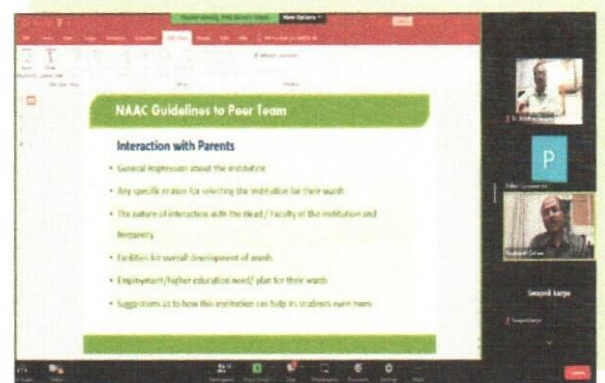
NAAC Guidelines to Peer Team

Interaction with Parents

• General impression about the institution

• Any specific reason for selecting the institution for their wards

• The nature of interaction with the Head / Faculty of the institution and frequency

• Facilities for overall development of wards

• Employment/higher education need/ plan for their wards

• Suggestions as to how this institution can help its students even more

P

View Options

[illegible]